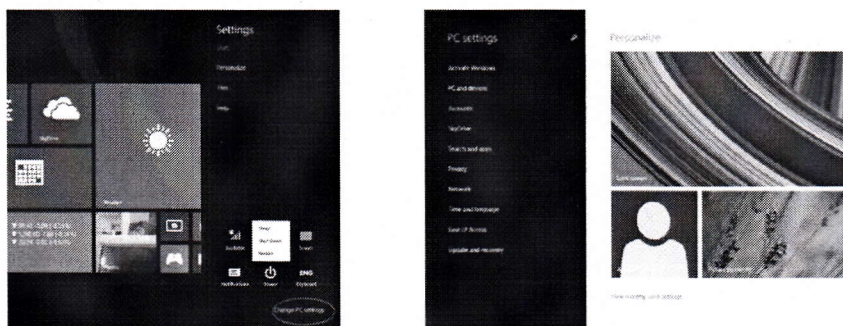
Settings

Start

Personalize

Tiles

Help

SkyDrive

Weather

Available

Sleep

Shut down

Restart

Screen

Notifications

Power

ENG

Keyboard

Change PC settings

PC settings

Activate Windows

PC and devices

Accounts

SkyDrive

Search and apps

Privacy

Network

Time and language

Ease of Access

Update and recovery

Personalize

Lock screen

Account picture

View recently used settings